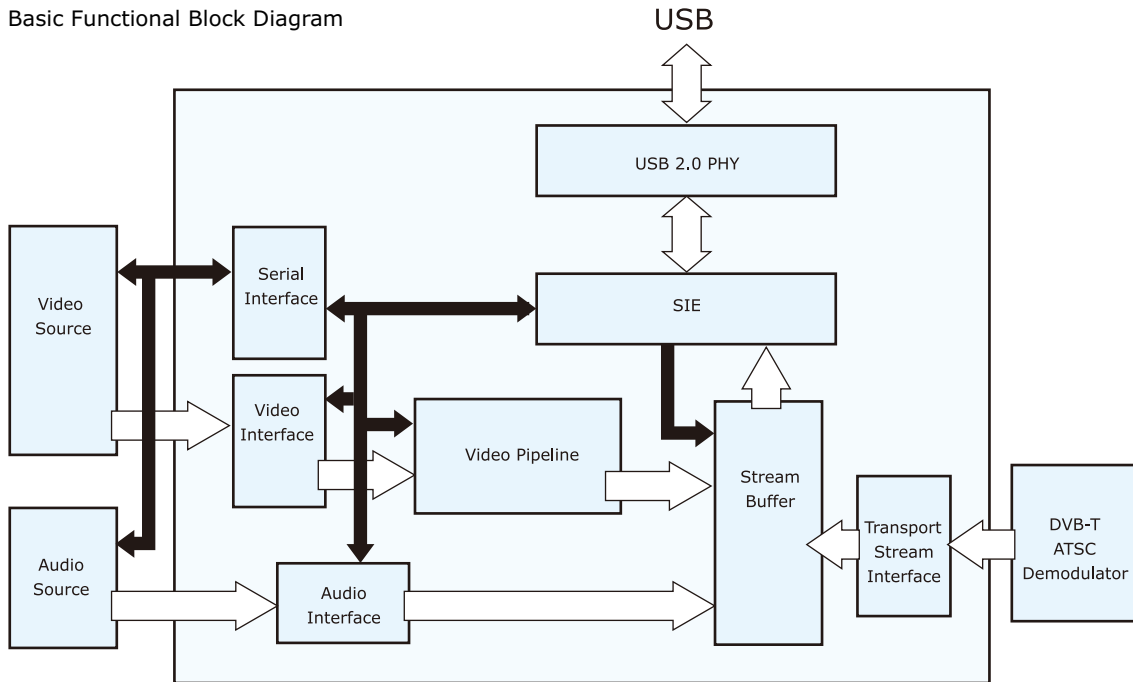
Basic Functional Block Diagram

USB

USB 2.0 PHY

Video Source

Serial Interface

SIE

Video Interface

Video Pipeline

Stream Buffer

Transport Stream Interface

DVB-T ATSC Demodulator

Audio Source

Audio Interface